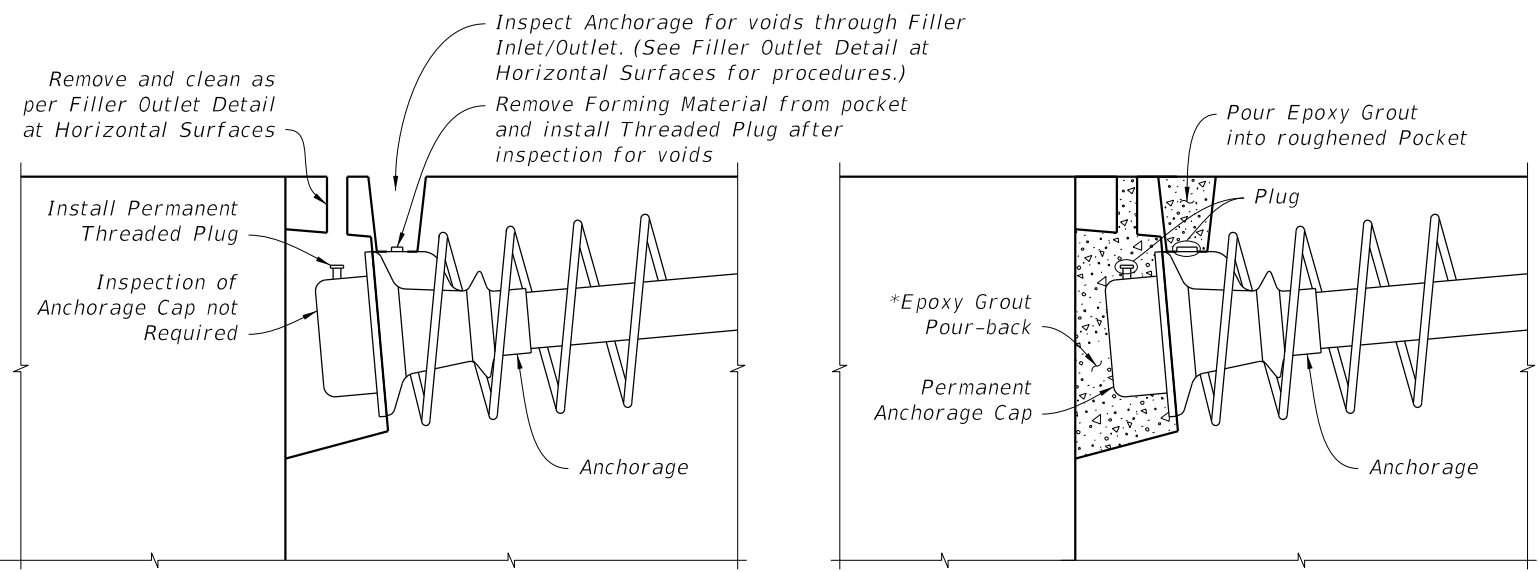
Inspect Anchorage for voids through Filler Inlet/Outlet. (See Filler Outlet Detail at Horizontal Surfaces for procedures.)

Remove and clean as per Filler Outlet Detail at Horizontal Surfaces

Remove Forming Material from pocket and install Threaded Plug after inspection for voids

Install Permanent Threaded Plug

Inspection of Anchorage Cap not Required

Anchorage

Pour Epoxy Grout into roughened Pocket

Plug

*Epoxy Grout Pour-back

Permanent Anchorage Cap

Anchorage